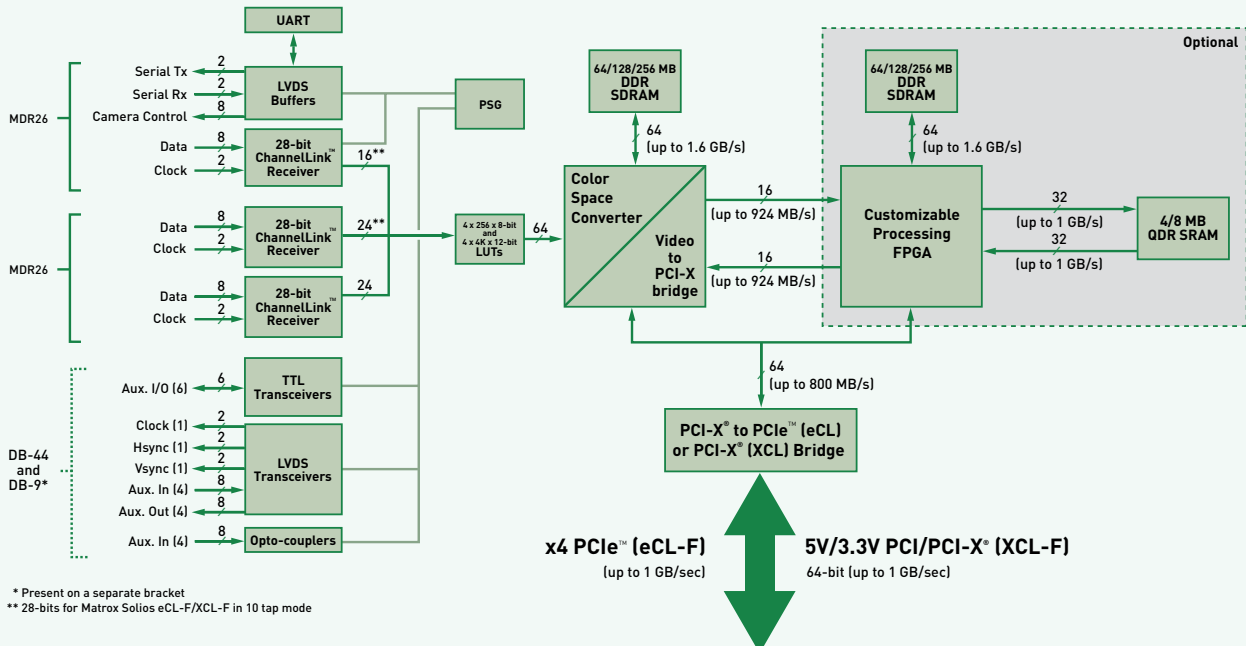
UART

Optional

2
Serial Tx
2
Serial Rx
8
Camera Control
LVDS Buffers

PSG

MDR26

8
Data
2
Clock
28-bit ChannelLink™ Receiver
16**

64/128/256 MB DDR SDRAM
64 (up to 1.6 GB/s)

64/128/256 MB DDR SDRAM
64 (up to 1.6 GB/s)

Color Space Converter
Video to PCI-X bridge

16 (up to 924 MB/s)
16 (up to 924 MB/s)

Customizable Processing FPGA

32 (up to 1 GB/s)
32 (up to 1 GB/s)

4/8 MB QDR SRAM

MDR26

8
Data
2
Clock
28-bit ChannelLink™ Receiver
24**

4 x 256 x 8-bit and 4 x 4K x 12-bit LUTs
64

8
Data
2
Clock
28-bit ChannelLink™ Receiver
24

6
Aux. I/O (6)
TTL Transceivers

64 (up to 800 MB/s)

Clock (1)
2
Hsync (1)
2
Vsync (1)
2
Aux. In (4)
8
Aux. Out (4)
8
LVDS Transceivers

PCI-X® to PCIe™ (eCL) or PCI-X® (XCL) Bridge

DB-44 and DB-9*

Aux. In (4)
8
Opto-couplers

x4 PCIe™ (eCL-F)
(up to 1 GB/sec)

5V/3.3V PCI/PCI-X® (XCL-F)
64-bit (up to 1 GB/sec)

* Present on a separate bracket
** 28-bits for Matrox Solios eCL-F/XCL-F in 10 tap mode